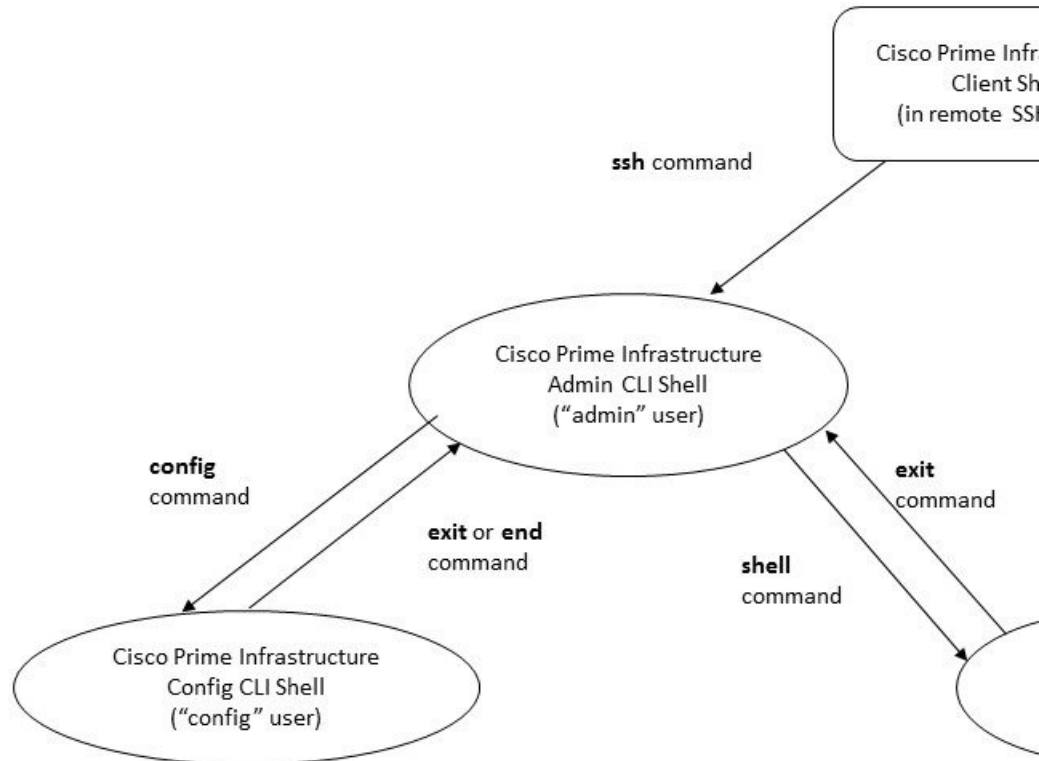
Cisco Prime Infra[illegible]
Client Sh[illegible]
(in remote SS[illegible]

**ssh** command

Cisco Prime Infrastructure
Admin CLI Shell
("admin" user)

**config**
command

**exit** or **end**
command

**exit**
command

**shell**
command

Cisco Prime Infrastructure
Config CLI Shell
("config" user)